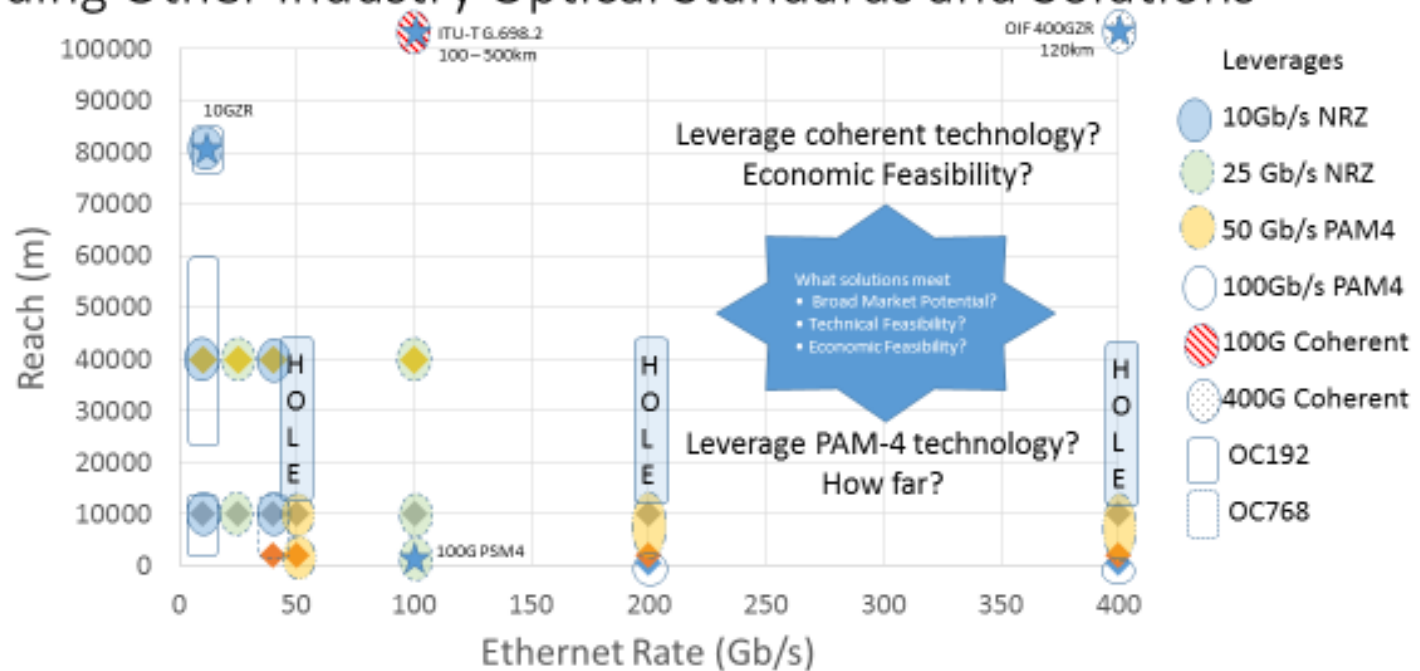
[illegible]

| Leverages |
|---|
| 10Gb/s NRZ |
| 25 Gb/s NRZ |
| 50 Gb/s PAM4 |
| 100Gb/s PAM4 |
| 100G Coherent |
| 400G Coherent |
| OC192 |
| OC768 |

Reach (m)

100000
90000
80000
70000
60000
50000
40000
30000
20000
10000
0

ITU-T G.698.2
100 – 500km

OIF 400GZR
120km

10GZR

Leverage coherent technology?
Economic Feasibility?

What solutions meet
• Broad Market Potential?
• Technical Feasibility?
• Economic Feasibility?

HOLE

HOLE

HOLE

Leverage PAM-4 technology?
How far?

100G PSM4

0 50 100 150 200 250 300 350 400

Ethernet Rate (Gb/s)